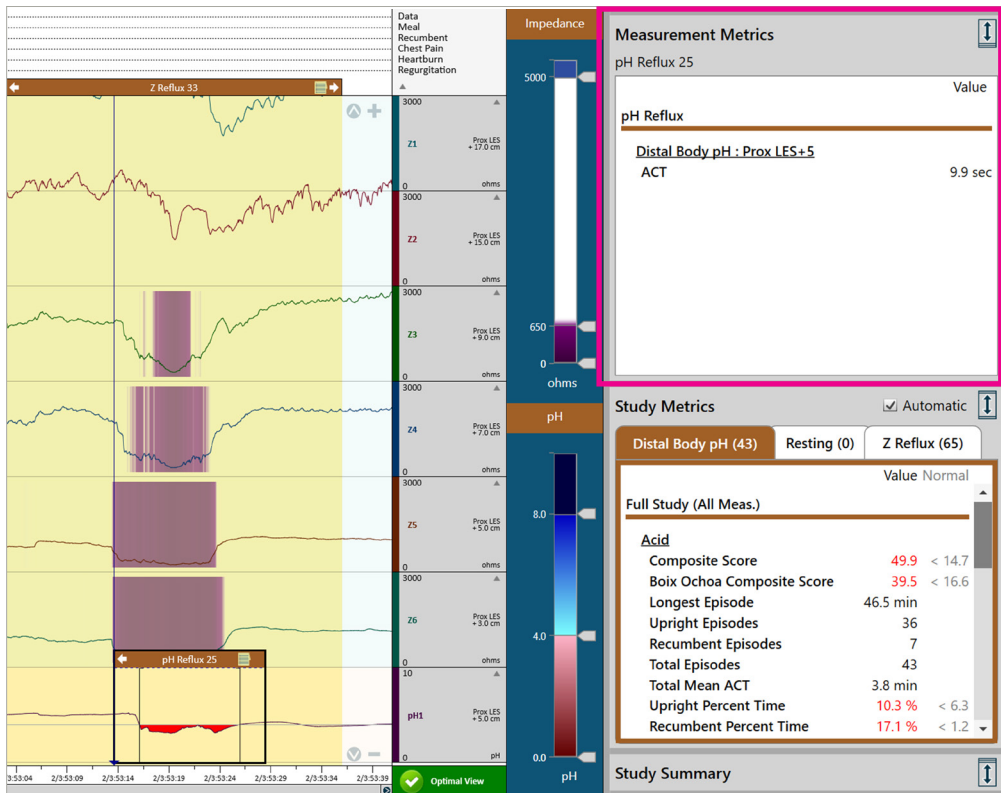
Data
Meal
Recumbent
Chest Pain
Heartburn
Regurgitation

Z Reflux 33

3000
Z1
Prox LES + 17.0 cm
0 ohms

3000
Z2
Prox LES + 15.0 cm
0 ohms

3000
Z3
Prox LES + 9.0 cm
0 ohms

3000
Z4
Prox LES + 7.0 cm
0 ohms

3000
Z5
Prox LES + 5.0 cm
0 ohms

3000
Z6
Prox LES + 3.0 cm
0 ohms

pH Reflux 25

10
pH1
Prox LES + 5.0 cm
0 pH

2/3:53:04 2/3:53:09 2/3:53:14 2/3:53:19 2/3:53:24 2/3:53:29 2/3:53:34 2/3:53:39

Optimal View

Impedance
5000
650
0
ohms

pH
8.0
4.0
0.0
pH

Measurement Metrics
pH Reflux 25
Value
pH Reflux
Distal Body pH : Prox LES+5
ACT 9.9 sec

Study Metrics
Automatic
Distal Body pH (43) Resting (0) Z Reflux (65)
Value Normal
Full Study (All Meas.)
Acid
| | | |
|---|---|---|
| Composite Score | 49.9 | < 14.7 |
| Boix Ochoa Composite Score | 39.5 | < 16.6 |
| Longest Episode | 46.5 min | |
| Upright Episodes | 36 | |
| Recumbent Episodes | 7 | |
| Total Episodes | 43 | |
| Total Mean ACT | 3.8 min | |
| Upright Percent Time | 10.3 % | < 6.3 |
| Recumbent Percent Time | 17.1 % | < 1.2 |

Study Summary